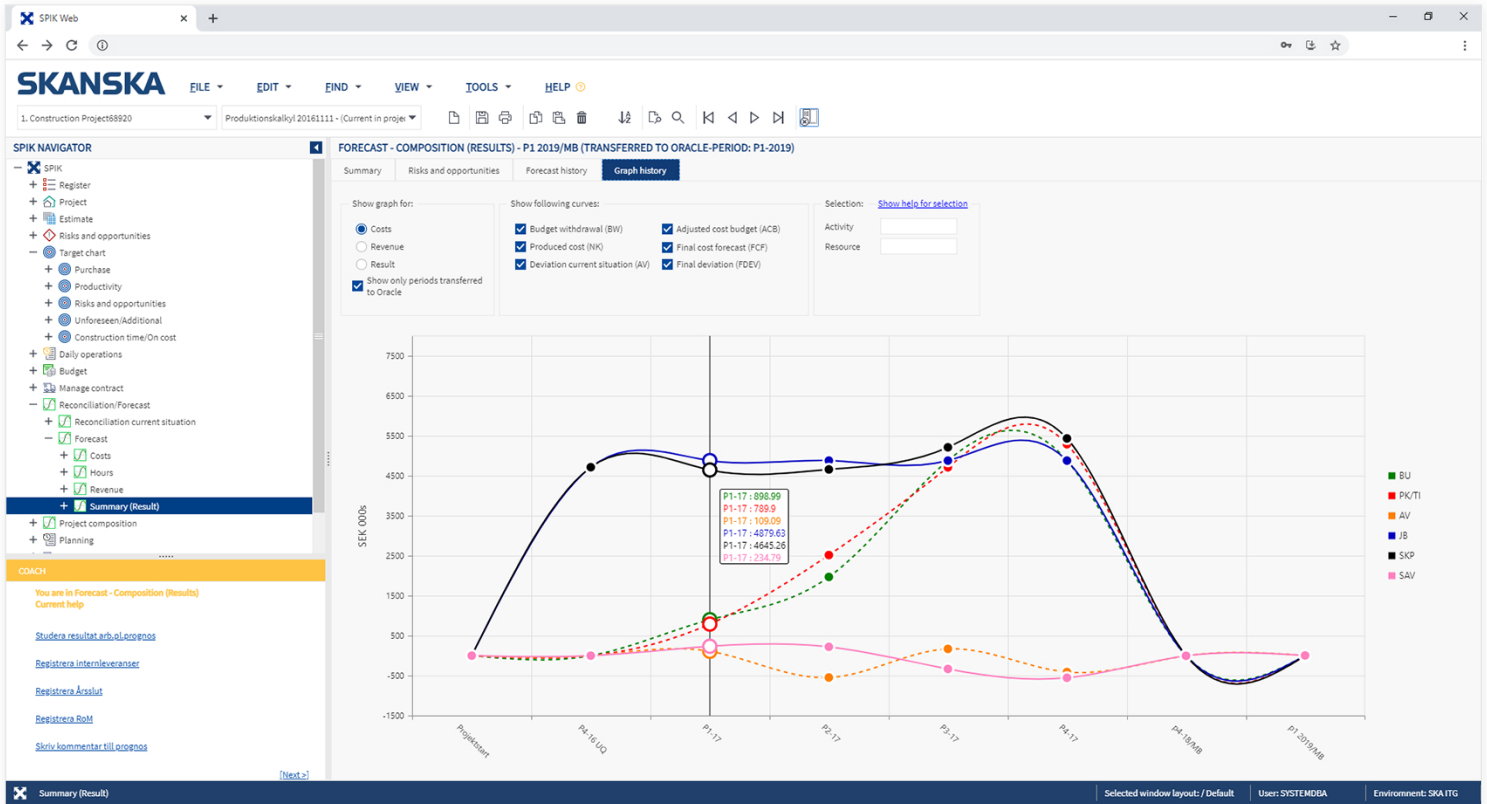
SPIK Web

SKANSKA FILE EDIT FIND VIEW TOOLS HELP

1. Construction Project68920
Produktionskalkyl 20161111 - (Current in projec

SPIK NAVIGATOR
SPIK
Register
Project
Estimate
Risks and opportunities
Target chart
Purchase
Productivity
Risks and opportunities
Unforeseen/Additional
Construction time/On cost
Daily operations
Budget
Manage contract
Reconciliation/Forecast
Reconciliation current situation
Forecast
Costs
Hours
Revenue
Summary (Result)
Project composition
Planning

COACH
You are in Forecast - Composition (Results)
Current help

Studera resultat arb.pl.prognos

Registrera internleveranser

Registrera Årsslut

Registrera RoM

Skriv kommentar till prognos

[Next >]

FORECAST - COMPOSITION (RESULTS) - P1 2019/MB (TRANSFERRED TO ORACLE-PERIOD: P1-2019)

Summary | Risks and opportunities | Forecast history | Graph history

Show graph for:
Costs
Revenue
Result
Show only periods transferred to Oracle

Show following curves:
Budget withdrawal (BW)
Produced cost (NK)
Deviation current situation (AV)
Adjusted cost budget (ACB)
Final cost forecast (FCF)
Final deviation (FDEV)

Selection: Show help for selection
Activity
Resource

7500
6500
5500
4500
3500
2500
1500
500
-500
-1500
SEK 000s

P1-17 : 898.99
P1-17 : 789.9
P1-17 : 109.09
P1-17 : 4879.63
P1-17 : 4645.26
P1-17 : 234.79

Projektstart
P4-16 UQ
P1-17
P2-17
P3-17
P4-17
P4-18/MB
P1 2019/MB

BU
PK/TI
AV
JB
SKP
SAV

Summary (Result)
Selected window layout: / Default
User: SYSTEMDBA
Environment: SKA ITG